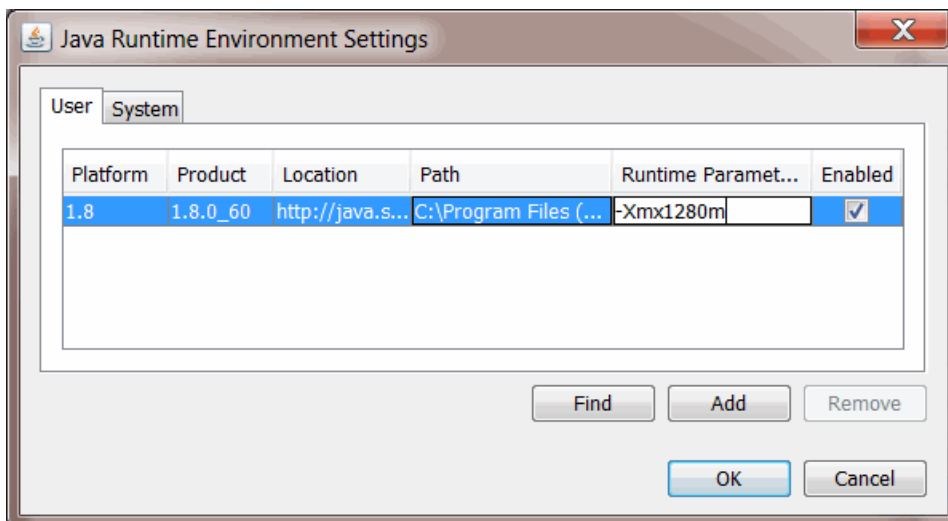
Java Runtime Environment Settings

User System

| Platform | Product | Location | Path | Runtime Paramet... | Enabled |
|---|---|---|---|---|---|
| 1.8 | 1.8.0_60 | http://java.s... | C:\Program Files (... | -Xmx1280m | ☑ |

Find Add Remove

OK Cancel